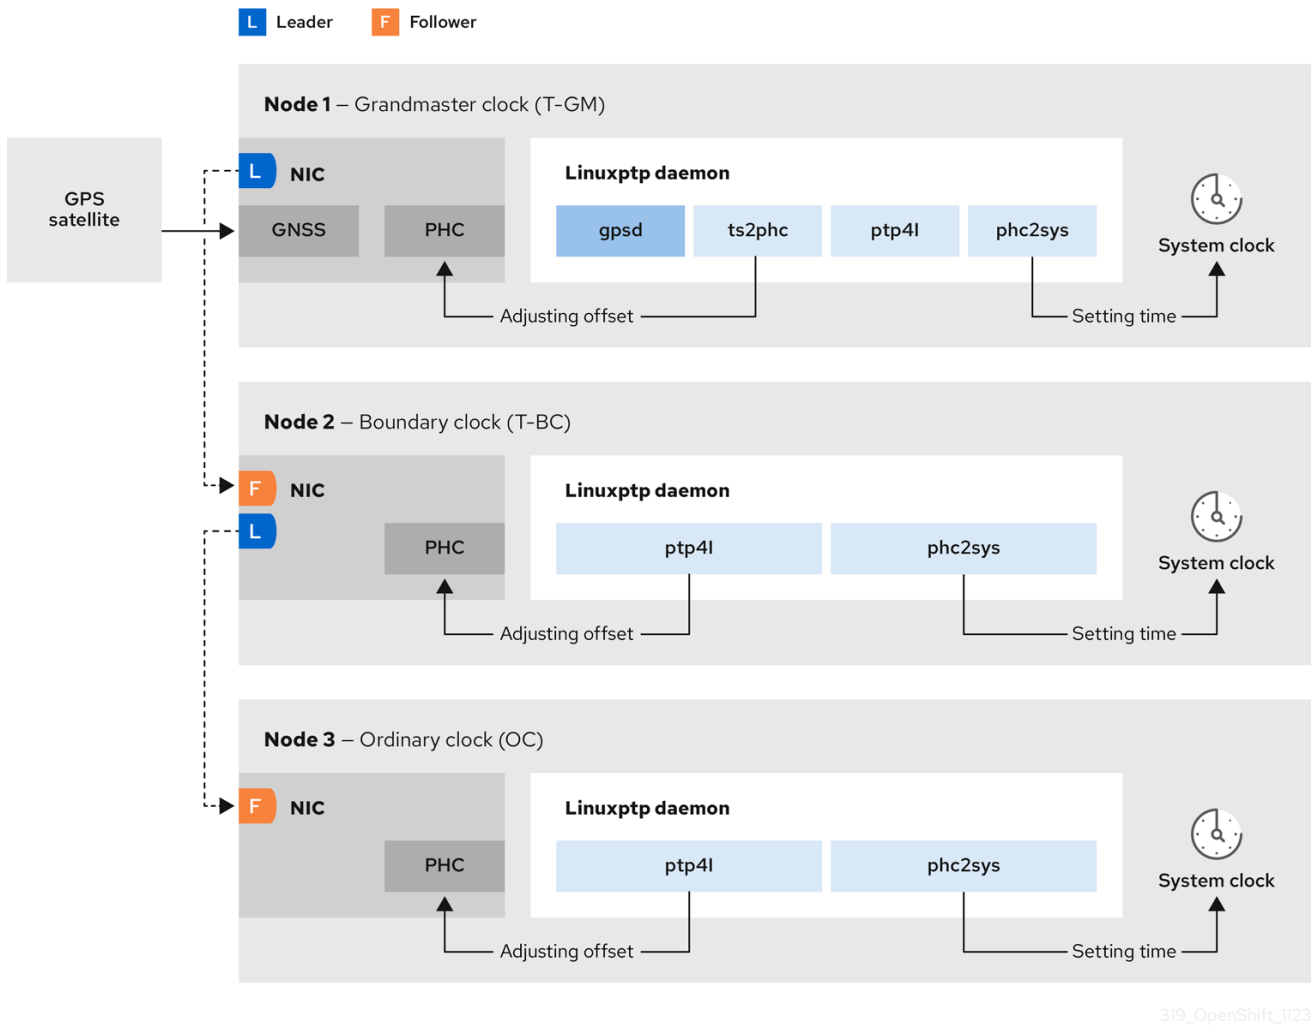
L Leader F Follower

Node 1 – Grandmaster clock (T-GM)

GPS satellite

L NIC

GNSS

PHC

Linuxptp daemon

gpsd

ts2phc

ptp4l

phc2sys

System clock

Adjusting offset

Setting time

Node 2 – Boundary clock (T-BC)

F NIC

L

PHC

Linuxptp daemon

ptp4l

phc2sys

System clock

Adjusting offset

Setting time

Node 3 – Ordinary clock (OC)

F NIC

PHC

Linuxptp daemon

ptp4l

phc2sys

System clock

Adjusting offset

Setting time

319_OpenShift_1123